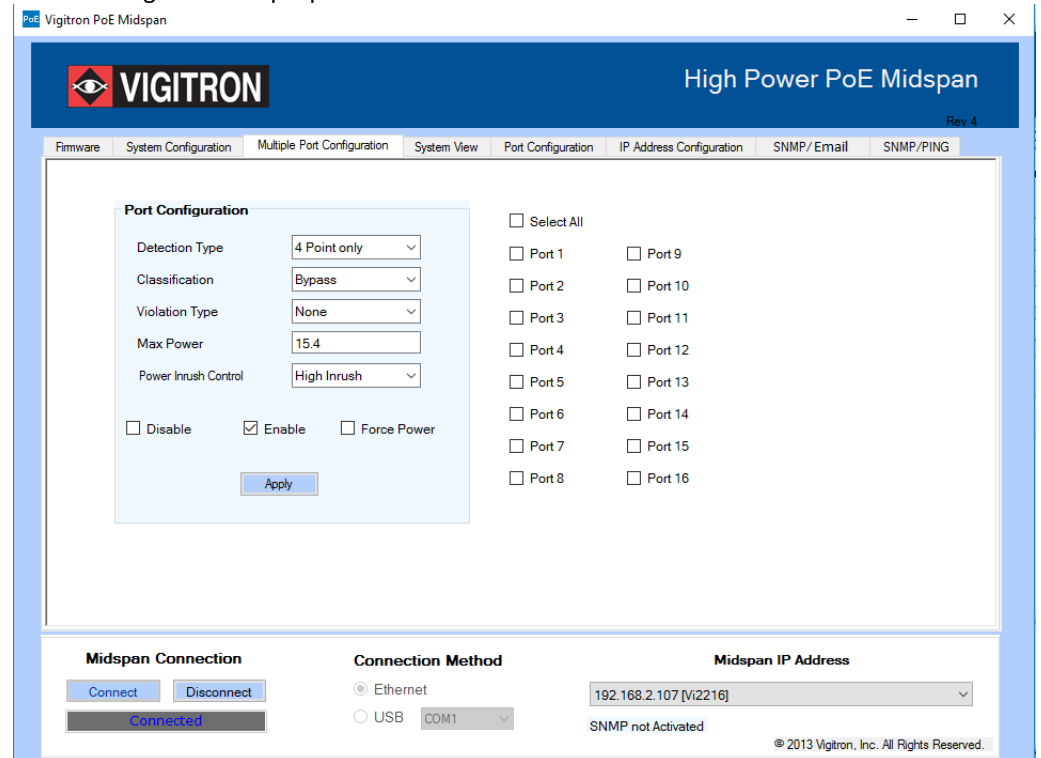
PoE Vigitron PoE Midspan

VIGITRON

High Power PoE Midspan

Rev 4

Firmware | System Configuration | Multiple Port Configuration | System View | Port Configuration | IP Address Configuration | SNMP/ Email | SNMP/PING

Port Configuration

Detection Type 4 Point only

Classification Bypass

Violation Type None

Max Power 15.4

Power Inrush Control High Inrush

Disable Enable Force Power

Apply

Select All

Port 1 Port 9
Port 2 Port 10
Port 3 Port 11
Port 4 Port 12
Port 5 Port 13
Port 6 Port 14
Port 7 Port 15
Port 8 Port 16

Midspan Connection

Connect Disconnect

Connected

Connection Method

Ethernet

USB COM1

Midspan IP Address

192.168.2.107 [Vi2216]

SNMP not Activated

© 2013 Vigitron, Inc. All Rights Reserved.